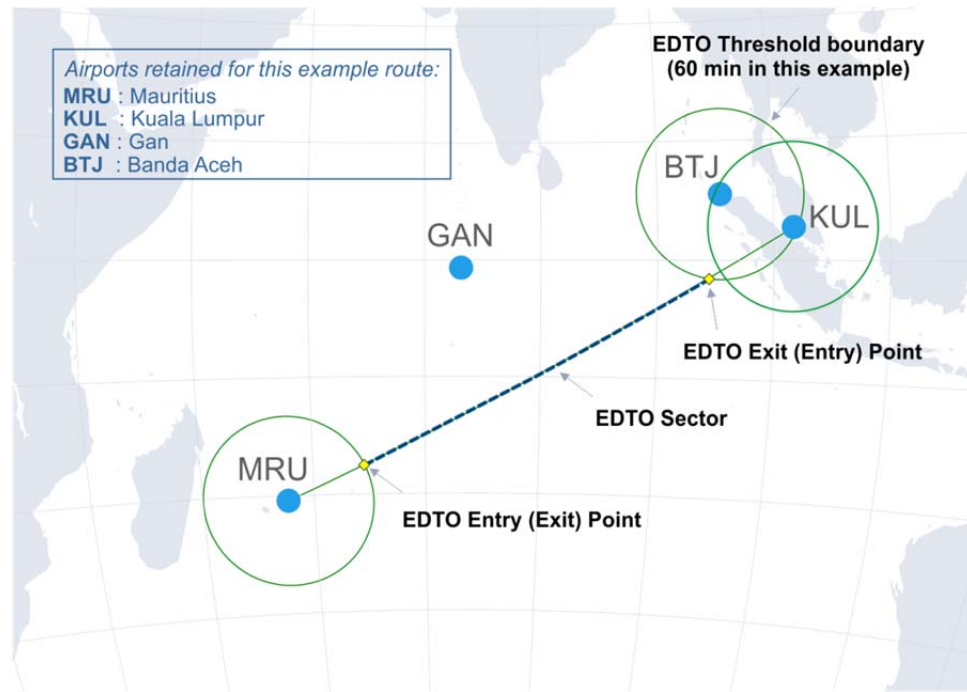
Airports retained for this example route:
MRU : Mauritius
KUL : Kuala Lumpur
GAN : Gan
BTJ : Banda Aceh

EDTO Threshold boundary
(60 min in this example)

BTJ

KUL

GAN

EDTO Exit (Entry) Point

EDTO Sector

MRU

EDTO Entry (Exit) Point